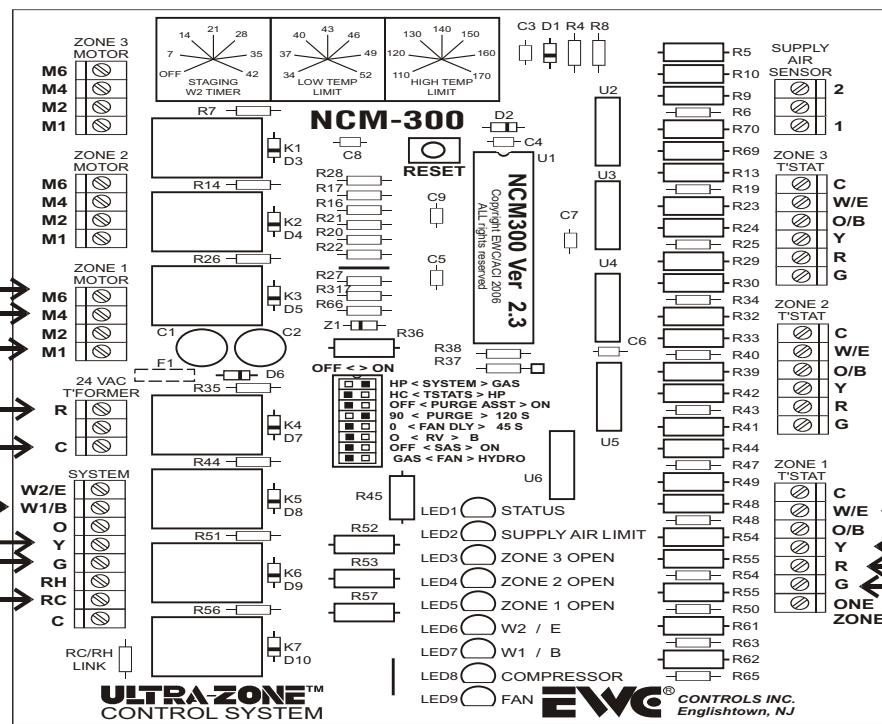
ZONE 3 MOTOR
M6
M4
M2
M1

14 21 28
7 35
OFF 42
STAGING W2 TIMER

40 43 46
37 49
34 52
LOW TEMP LIMIT

130 140 150
120 160
110 170
HIGH TEMP LIMIT

C3 D1 R4 R8

R5
R10
R9
R6
R70
R69
R13
R19
R23
R24
R25
R29
R30
R34
R32
R33
R40
R39
R42
R43
R41
R44
R47
R49
R48
R48
R54
R55
R54
R55
R50
R61
R63
R62
R65

SUPPLY AIR SENSOR
2
1

R7
K1
D3

NCM-300

D2
C4
C8
RESET
U1
U2
U3
U4
U5
U6

ZONE 2 MOTOR
M6
M4
M2
M1

R14
K2
D4

R28
R17
R16
R21
R20
R22
C9
C7

NCM300 Ver 2.3
Copyright EWC/ACI 2006
ALL rights reserved

ZONE 3 T'STAT
C
W/E
O/B
Y
R
G

R26
ZONE 1 MOTOR
M6
M4
M2
M1
K3
D5

R27
R317
R66
C5
Z1
R36
C1
C2

ZONE 2 T'STAT
C
W/E
O/B
Y
R
G

F1
24 VAC T'FORMER
R
C
D6
R35
K4
D7

OFF < > ON
R38
R37
C6

HP < SYSTEM > GAS
HC < TSTATS > HP
OFF < PURGE ASST > ON
90 < PURGE > 120 S
0 < FAN DLY > 45 S
O < RV > B
OFF < SAS > ON
GAS < FAN > HYDRO

SYSTEM
W2/E
W1/B
O
Y
G
RH
RC
C

R44
K5
D8
R45
R51
K6
D9
R52
R53
R57
R56
K7
D10

LED1 STATUS
LED2 SUPPLY AIR LIMIT
LED3 ZONE 3 OPEN
LED4 ZONE 2 OPEN
LED5 ZONE 1 OPEN
LED6 W2 / E
LED7 W1 / B
LED8 COMPRESSOR
LED9 FAN

ZONE 1 T'STAT
C
W/E
O/B
Y
R
G
ONE ZONE

RC/RH LINK

ULTRA-ZONE™
CONTROL SYSTEM

EWC® CONTROLS INC.
Englishtown, NJ